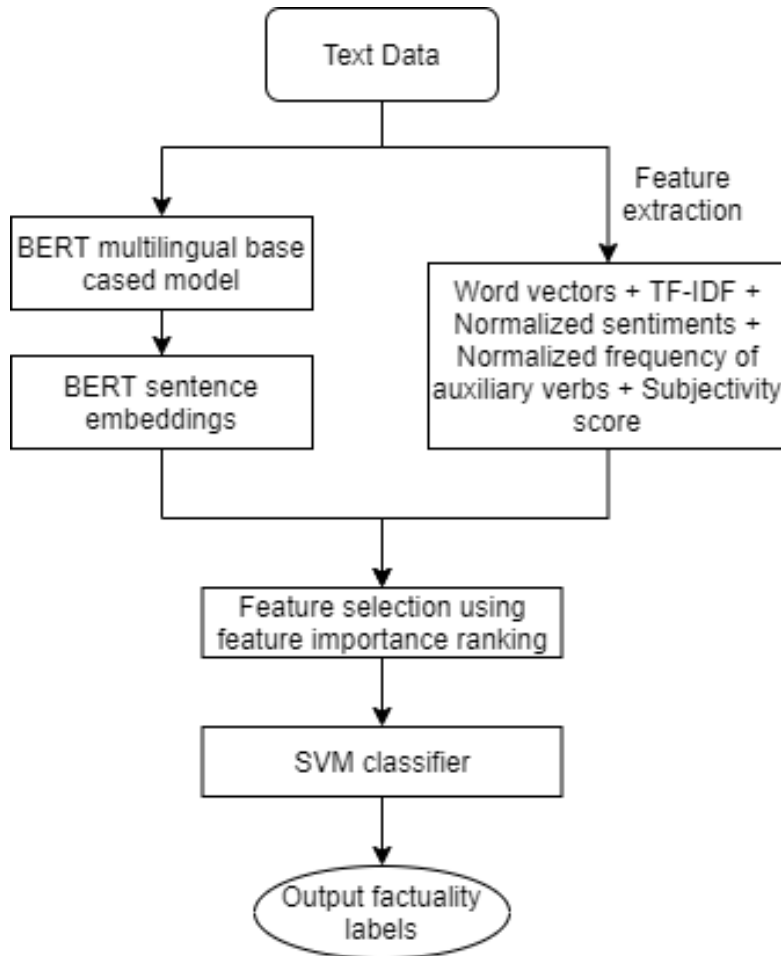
Text Data

BERT multilingual base cased model

BERT sentence embeddings

Feature extraction

Word vectors + TF-IDF + Normalized sentiments + Normalized frequency of auxiliary verbs + Subjectivity score

Feature selection using feature importance ranking

SVM classifier

Output factuality labels